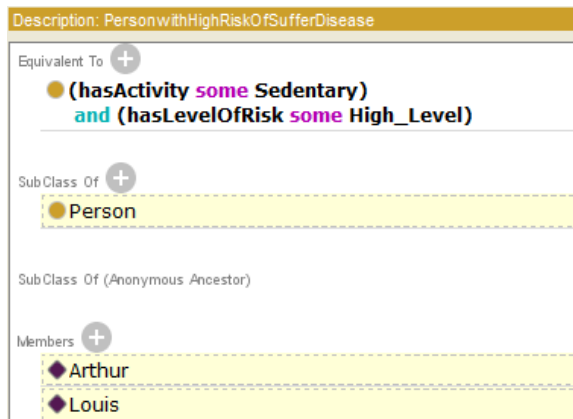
Description: PersonwithHighRiskOfSufferDisease

Equivalent To

(hasActivity some Sedentary)
and (hasLevelOfRisk some High_Level)

SubClass Of

Person

SubClass Of (Anonymous Ancestor)

Members

Arthur

Louis